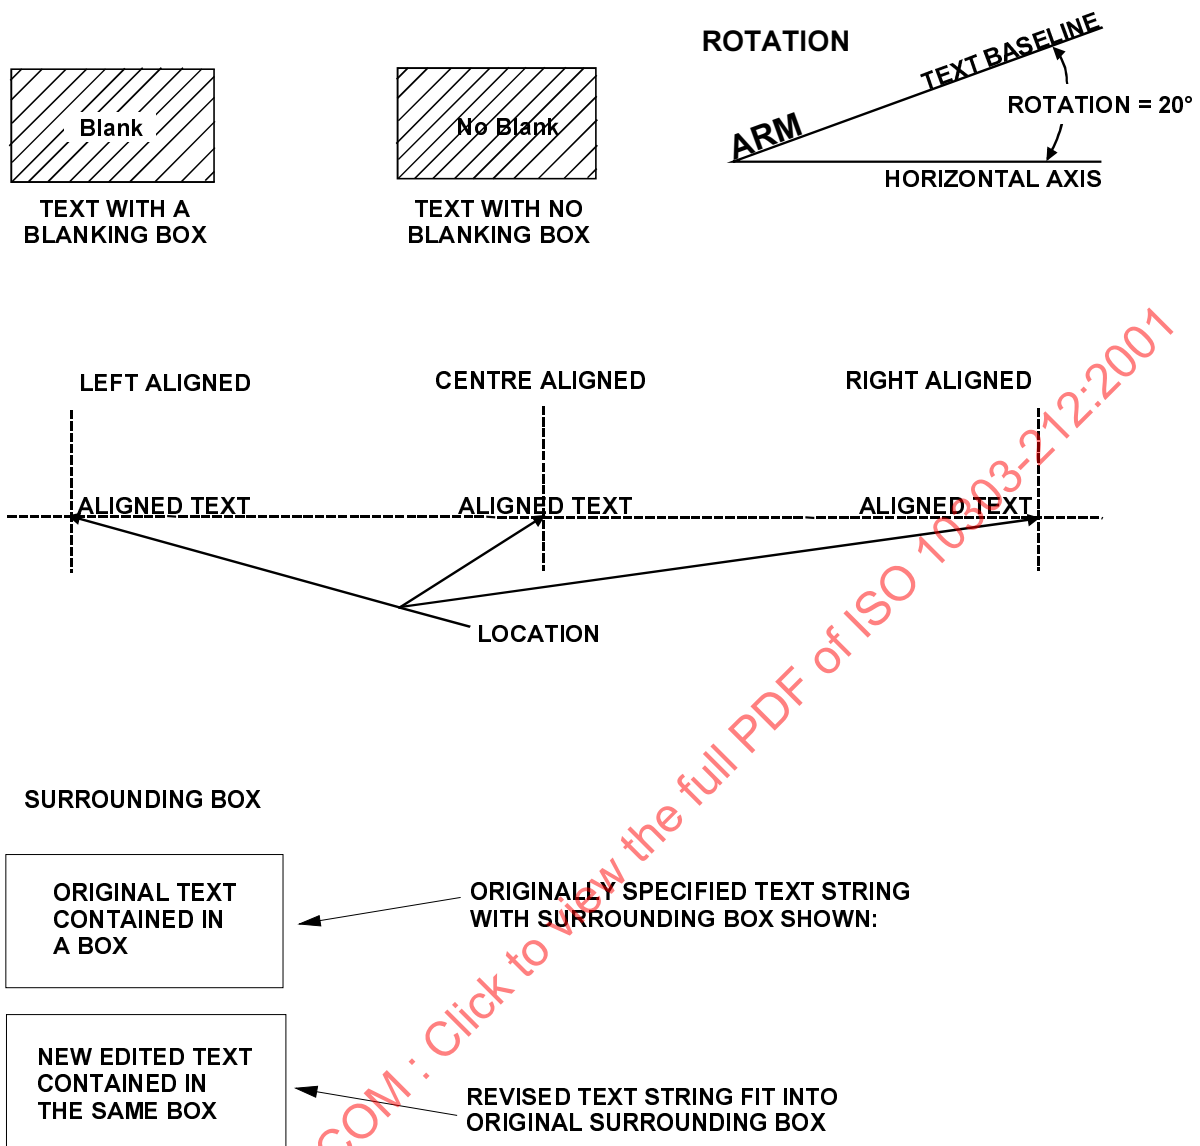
Blank

TEXT WITH A BLANKING BOX

No Blank

TEXT WITH NO BLANKING BOX

ROTATION

TEXT BASELINE

ARM

ROTATION = 20°

HORIZONTAL AXIS

LEFT ALIGNED

CENTRE ALIGNED

RIGHT ALIGNED

ALIGNED TEXT

ALIGNED TEXT

ALIGNED TEXT

LOCATION

SURROUNDING BOX

ORIGINAL TEXT CONTAINED IN A BOX

ORIGINALLY SPECIFIED TEXT STRING WITH SURROUNDING BOX SHOWN:

NEW EDITED TEXT CONTAINED IN THE SAME BOX

REVISED TEXT STRING FIT INTO ORIGINAL SURROUNDING BOX

COM : Click to view the full PDF of ISO 10303-212:2001